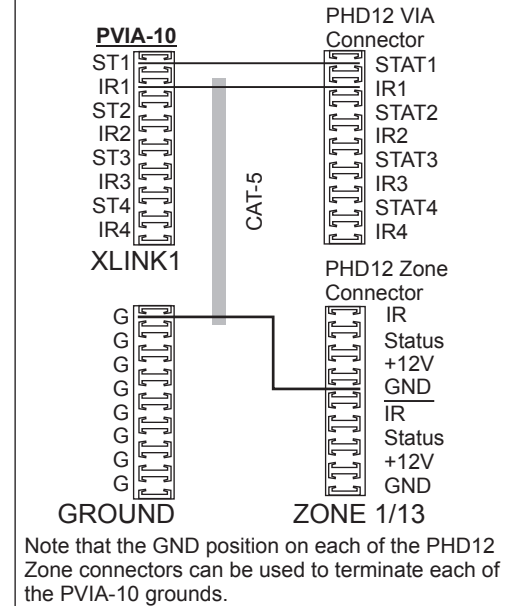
PVIA-10

ST1
IR1
ST2
IR2
ST3
IR3
ST4
IR4

XLINK1

PHD12 VIA Connector

STAT1
IR1
STAT2
IR2
STAT3
IR3
STAT4
IR4

CAT-5

PHD12 Zone Connector

IR
Status
+12V
GND
IR
Status
+12V
GND

G
G
G
G
G
G
G
G

GROUND

ZONE 1/13

Note that the GND position on each of the PHD12 Zone connectors can be used to terminate each of the PVIA-10 grounds.